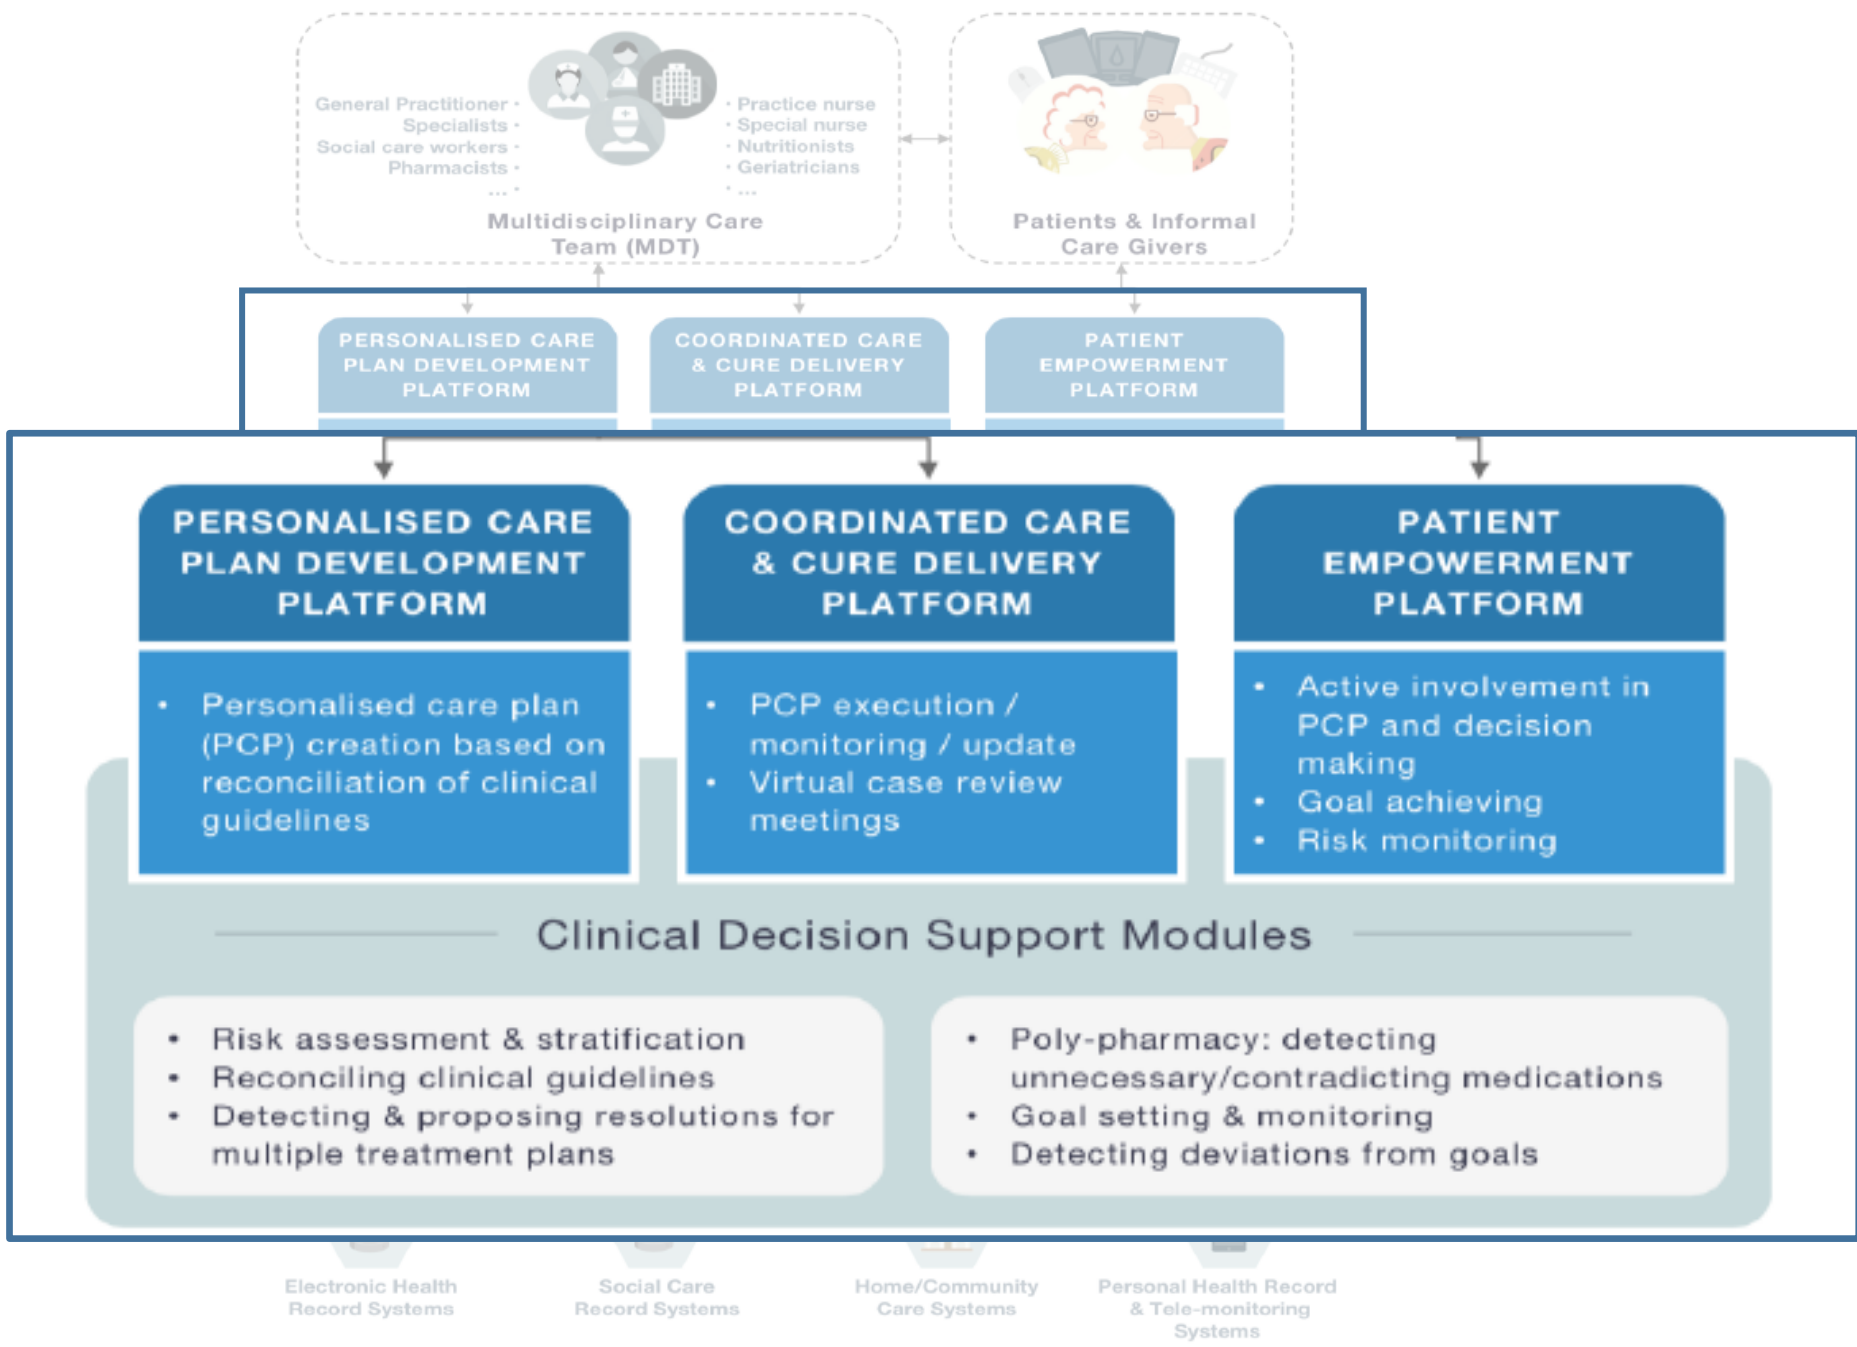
General Practitioner ·
Specialists ·
Social care workers ·
Pharmacists ·
... ·

· Practice nurse
· Special nurse
· Nutritionists
· Geriatricians
· ...

Multidisciplinary Care Team (MDT)

Patients & Informal Care Givers

PERSONALISED CARE PLAN DEVELOPMENT PLATFORM

COORDINATED CARE & CURE DELIVERY PLATFORM

PATIENT EMPOWERMENT PLATFORM

PERSONALISED CARE PLAN DEVELOPMENT PLATFORM

• Personalised care plan (PCP) creation based on reconciliation of clinical guidelines

COORDINATED CARE & CURE DELIVERY PLATFORM

• PCP execution / monitoring / update
• Virtual case review meetings

PATIENT EMPOWERMENT PLATFORM

• Active involvement in PCP and decision making
• Goal achieving
• Risk monitoring

Clinical Decision Support Modules

• Risk assessment & stratification
• Reconciling clinical guidelines
• Detecting & proposing resolutions for multiple treatment plans

• Poly-pharmacy: detecting unnecessary/contradicting medications
• Goal setting & monitoring
• Detecting deviations from goals

Electronic Health Record Systems

Social Care Record Systems

Home/Community Care Systems

Personal Health Record & Tele-monitoring Systems